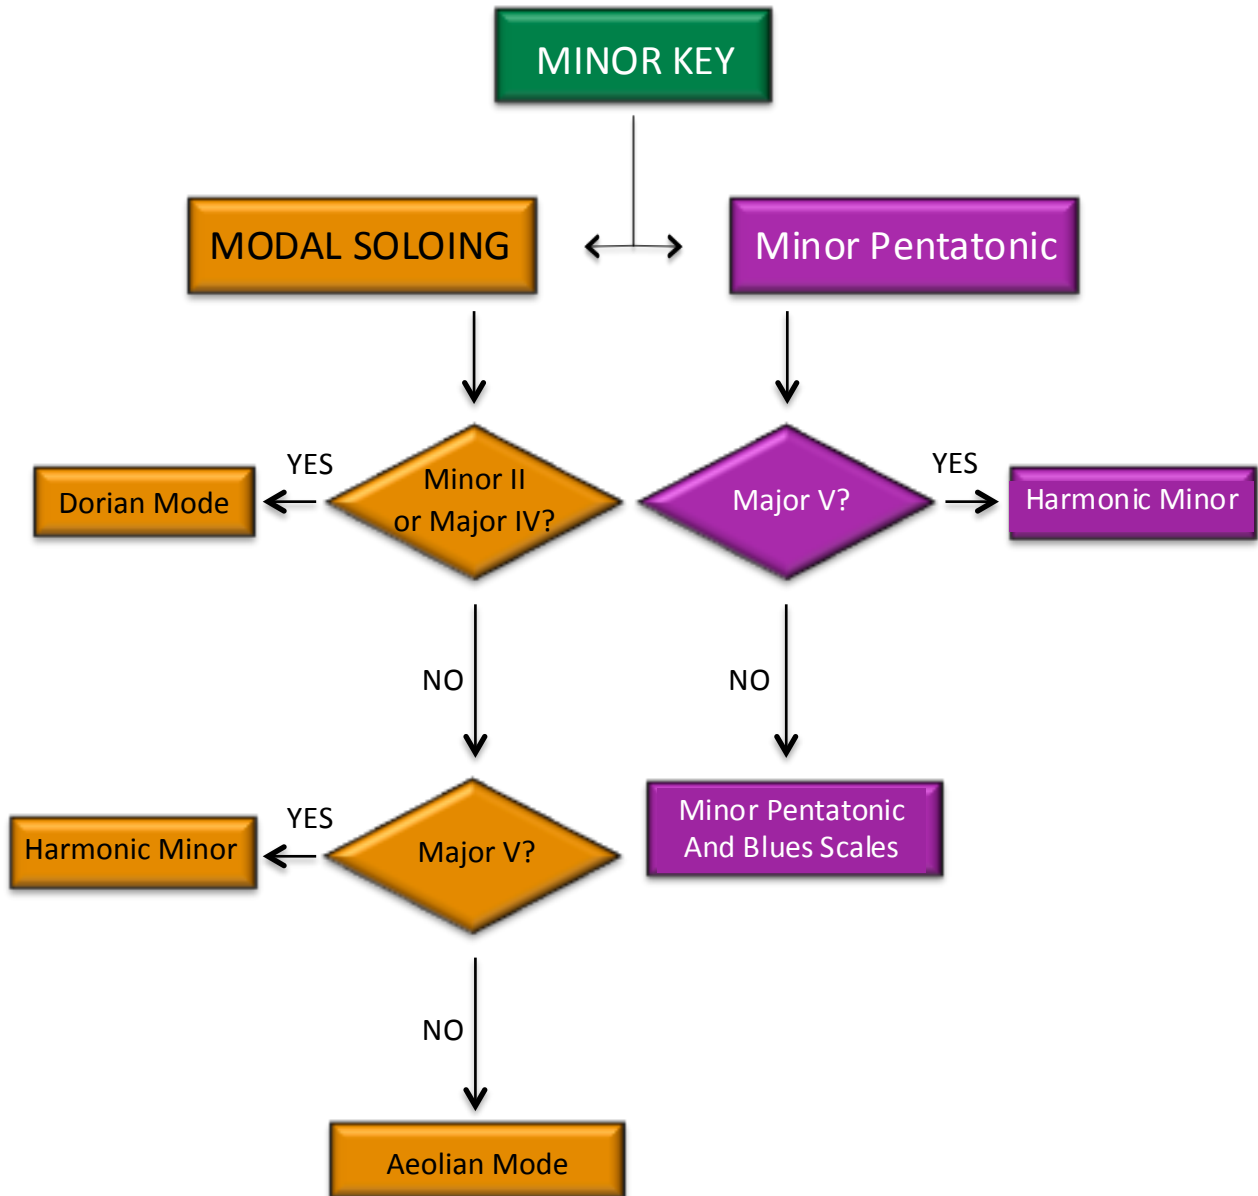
MINOR KEY

MODAL SOLOING

Minor Pentatonic

YES

Dorian Mode

Minor II or Major IV?

Major V?

YES

Harmonic Minor

NO

NO

YES

Harmonic Minor

Major V?

Minor Pentatonic And Blues Scales

NO

Aeolian Mode